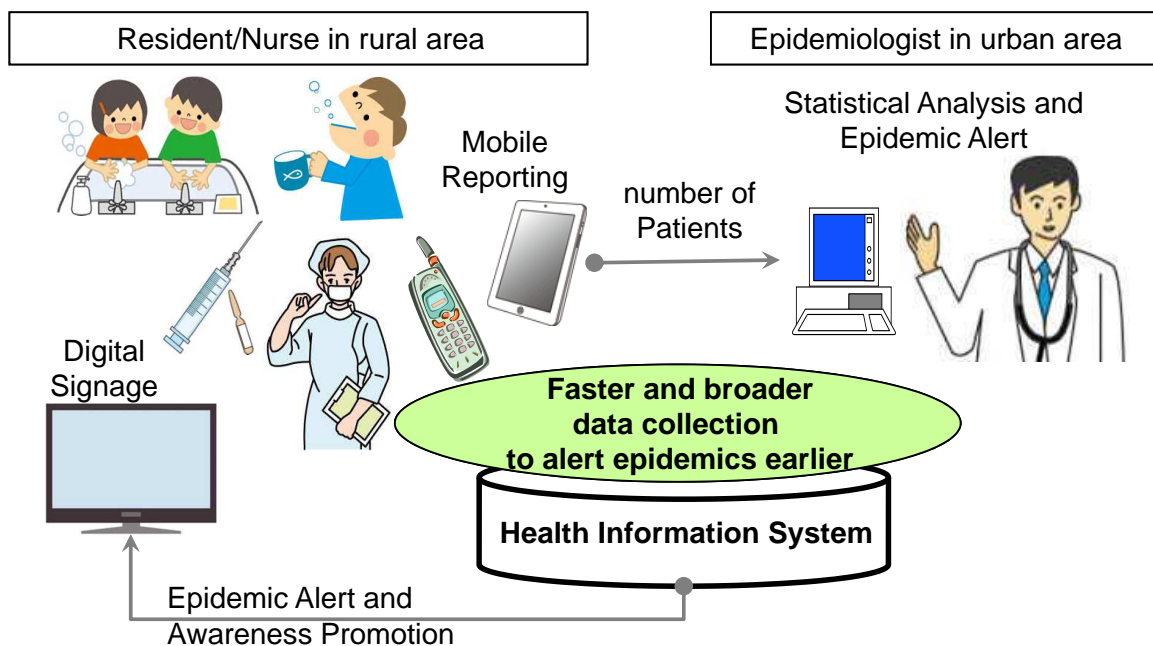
Resident/Nurse in rural area

Epidemiologist in urban area

Statistical Analysis and Epidemic Alert

Mobile Reporting

number of Patients

Digital Signage

Faster and broader data collection to alert epidemics earlier

Health Information System

Epidemic Alert and Awareness Promotion